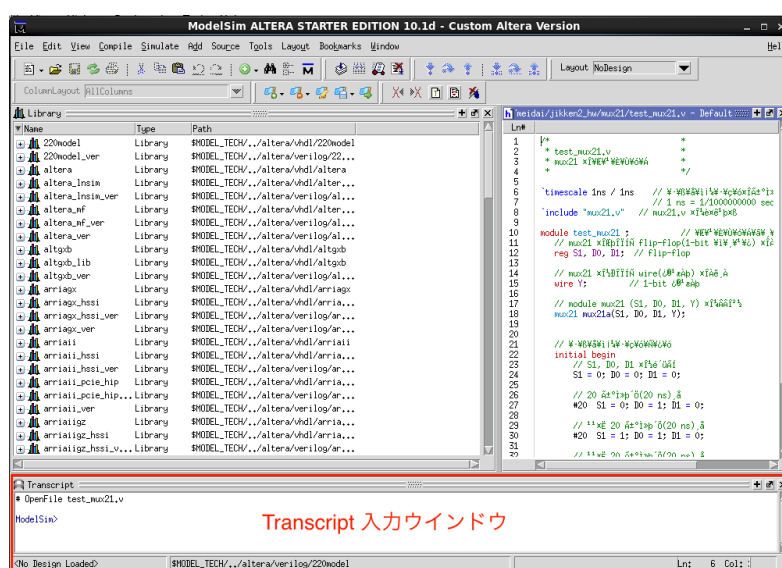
ModelSim ALTERA STARTER EDITION 10.1d - Custom Altera Version

File Edit View Compile Simulate Add Source Tools Layout Bookmarks Window Hel

Layout NoDesign

ColumnLayout AllColumns

Library

| Name | Type | Path |
|---|---|---|
| 220model | Library | $MODEL_TECH/../altera/vhdl/220model |
| 220model_ver | Library | $MODEL_TECH/../altera/verilog/22... |
| altera | Library | $MODEL_TECH/../altera/vhdl/altera |
| altera_lnsim | Library | $MODEL_TECH/../altera/vhdl/alter... |
| altera_lnsim_ver | Library | $MODEL_TECH/../altera/verilog/al... |
| altera_mf | Library | $MODEL_TECH/../altera/vhdl/alter... |
| altera_mf_ver | Library | $MODEL_TECH/../altera/verilog/al... |
| altera_ver | Library | $MODEL_TECH/../altera/verilog/al... |
| altgxb | Library | $MODEL_TECH/../altera/vhdl/altgxb |
| altgxb_lib | Library | $MODEL_TECH/../altera/vhdl/altgxb |
| altgxb_ver | Library | $MODEL_TECH/../altera/verilog/al... |
| arriagx | Library | $MODEL_TECH/../altera/vhdl/arriagx |
| arriagx_hssi | Library | $MODEL_TECH/../altera/vhdl/arria... |
| arriagx_hssi_ver | Library | $MODEL_TECH/../altera/verilog/ar... |
| arriagx_ver | Library | $MODEL_TECH/../altera/verilog/ar... |
| arriaii | Library | $MODEL_TECH/../altera/vhdl/arriaii |
| arriaii_hssi | Library | $MODEL_TECH/../altera/vhdl/arria... |
| arriaii_hssi_ver | Library | $MODEL_TECH/../altera/verilog/ar... |
| arriaii_pcie_hip | Library | $MODEL_TECH/../altera/vhdl/arria... |
| arriaii_pcie_hip... | Library | $MODEL_TECH/../altera/verilog/ar... |
| arriaii_ver | Library | $MODEL_TECH/../altera/verilog/ar... |
| arriaiigz | Library | $MODEL_TECH/../altera/vhdl/arria... |
| arriaiigz_hssi | Library | $MODEL_TECH/../altera/vhdl/arria... |
| arriaiigz_hssi_v... | Library | $MODEL_TECH/../altera/verilog/ar... |

h:meidai/jikken2_hw/mux21/test_mux21.v - Default

Ln#
1 /*
2 * test_mux21.v *
3 * mux21 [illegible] *
4 * */
5
6 `timescale 1ns / 1ns // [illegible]
7 // 1 ns = 1/1000000000 sec
8 `include "mux21.v" // mux21.v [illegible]
9
10 module test_mux21 ; // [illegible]
11 // mux21 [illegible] flip-flop(1-bit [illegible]
12 reg S1, D0, D1; // flip-flop
13
14 // mux21 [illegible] wire([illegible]
15 wire Y; // 1-bit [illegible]
16
17 // module mux21 (S1, D0, D1, Y) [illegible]
18 mux21 mux21a(S1, D0, D1, Y);
19
20
21 // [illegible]
22 initial begin
23 // S1, D0, D1 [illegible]
24 S1 = 0; D0 = 0; D1 = 0;
25
26 // 20 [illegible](20 ns)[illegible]
27 #20 S1 = 0; D0 = 1; D1 = 0;
28
29 // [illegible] 20 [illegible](20 ns)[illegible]
30 #20 S1 = 1; D0 = 1; D1 = 0;
31
32 // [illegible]

Transcript
# OpenFile test_mux21.v

ModelSim>

Transcript 入力ウインドウ

<No Design Loaded> $MODEL_TECH/../altera/verilog/220model Ln: 6 Col: